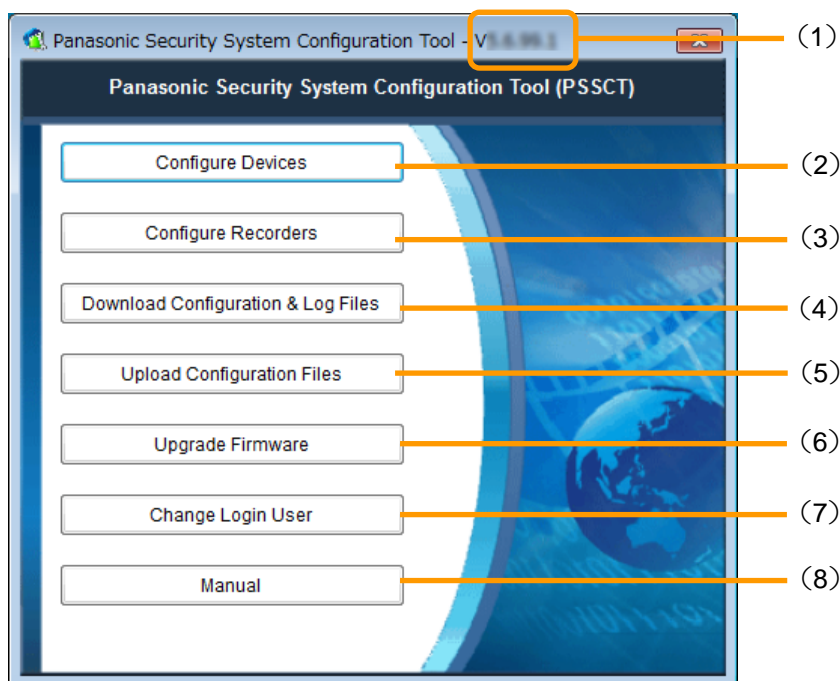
Panasonic Security System Configuration Tool - V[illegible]

Panasonic Security System Configuration Tool (PSSCT)

Configure Devices

Configure Recorders

Download Configuration & Log Files

Upload Configuration Files

Upgrade Firmware

Change Login User

Manual

(1)
(2)
(3)
(4)
(5)
(6)
(7)
(8)